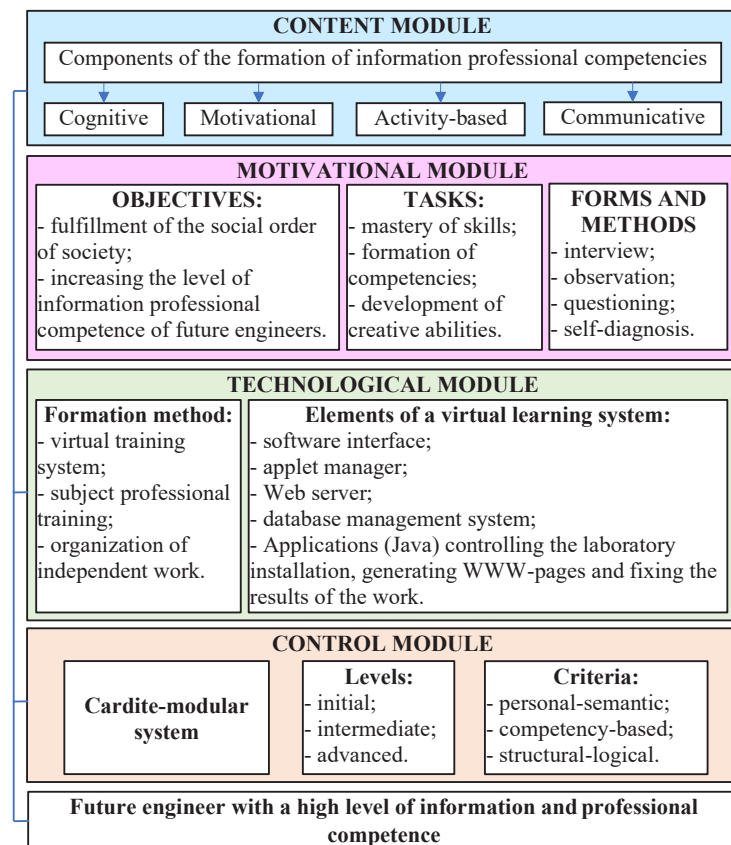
CONTENT MODULE

Components of the formation of information professional competencies

Cognitive

Motivational

Activity-based

Communicative

MOTIVATIONAL MODULE

OBJECTIVES:
- fulfillment of the social order of society;
- increasing the level of information professional competence of future engineers.

TASKS:
- mastery of skills;
- formation of competencies;
- development of creative abilities.

FORMS AND METHODS
- interview;
- observation;
- questioning;
- self-diagnosis.

TECHNOLOGICAL MODULE

Formation method:
- virtual training system;
- subject professional training;
- organization of independent work.

Elements of a virtual learning system:
- software interface;
- applet manager;
- Web server;
- database management system;
- Applications (Java) controlling the laboratory installation, generating WWW-pages and fixing the results of the work.

CONTROL MODULE

Cardite-modular system

Levels:
- initial;
- intermediate;
- advanced.

Criteria:
- personal-semantic;
- competency-based;
- structural-logical.

Future engineer with a high level of information and professional competence